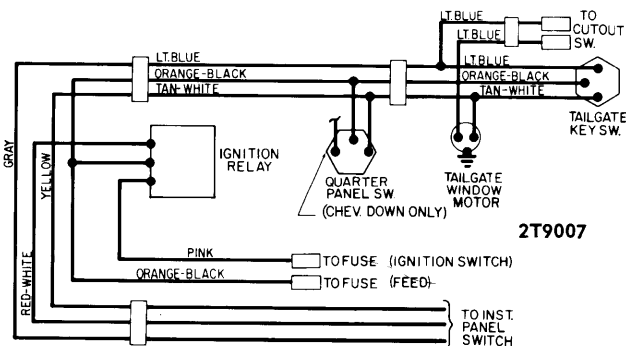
LT.BLUE
TO CUTOUT SW.
LT.BLUE
LT.BLUE
LT.BLUE
ORANGE-BLACK
ORANGE-BLACK
TAN-WHITE
TAN-WHITE
TAILGATE KEY SW.
GRAY
YELLOW
IGNITION RELAY
QUARTER PANEL SW.
(CHEV. DOWN ONLY)
TAILGATE WINDOW MOTOR
2T9007
PINK
TO FUSE (IGNITION SWITCH)
ORANGE-BLACK
TO FUSE (FEED)
RED-WHITE
TO INST. PANEL SWITCH